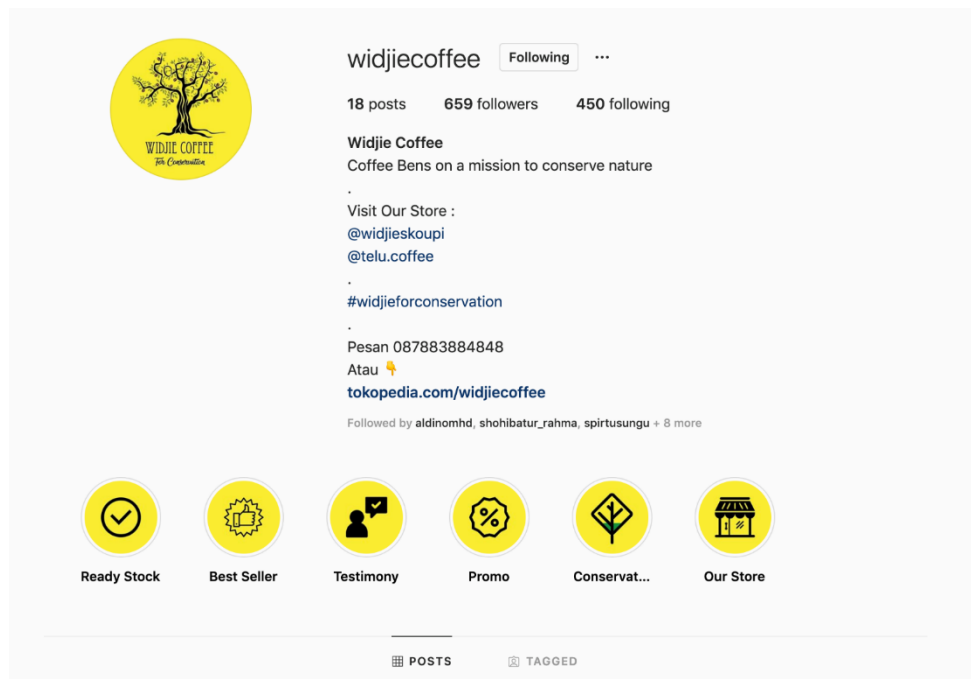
WIDJIE COFFEE
For Conservation

widjiecoffee Following ···

18 posts 659 followers 450 following

Widjie Coffee
Coffee Bens on a mission to conserve nature
.
Visit Our Store :
@widjieskoupi
@telu.coffee
.
#widjieforconservation
.
Pesan 087883884848
Atau 👇
tokopedia.com/widjiecoffee

Followed by aldinomhd, shohibatur_rahma, spirtusungu + 8 more

Ready Stock

Best Seller

Testimony

Promo

Conservat...

Our Store

POSTS TAGGED